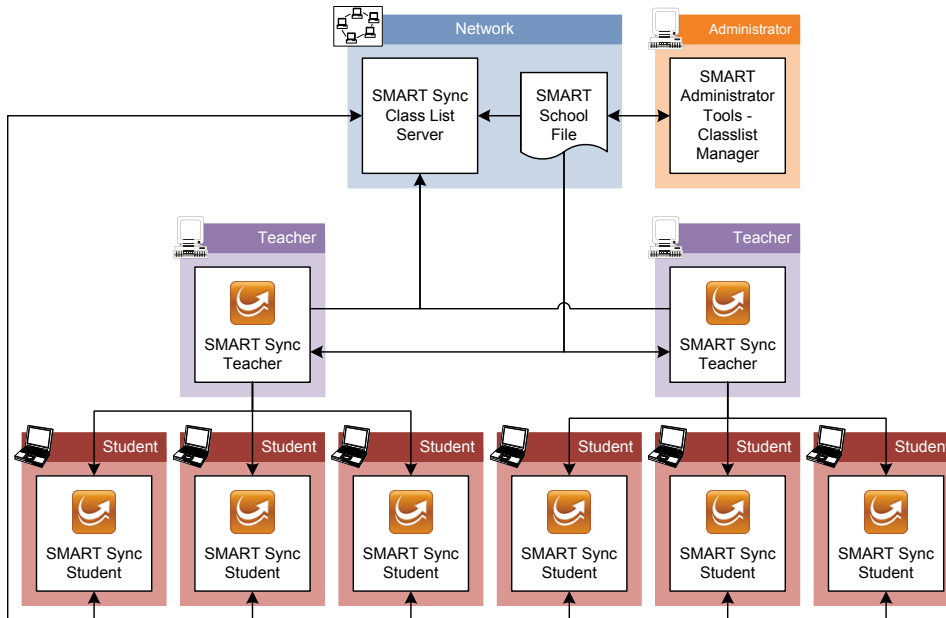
Network

SMART Sync Class List Server

SMART School File

Administrator

SMART Administrator Tools - Classlist Manager

Teacher

SMART Sync Teacher

Teacher

SMART Sync Teacher

Student

SMART Sync Student

Student

SMART Sync Student

Student

SMART Sync Student

Student

SMART Sync Student

Student

SMART Sync Student

Studen

SMART Sync Student